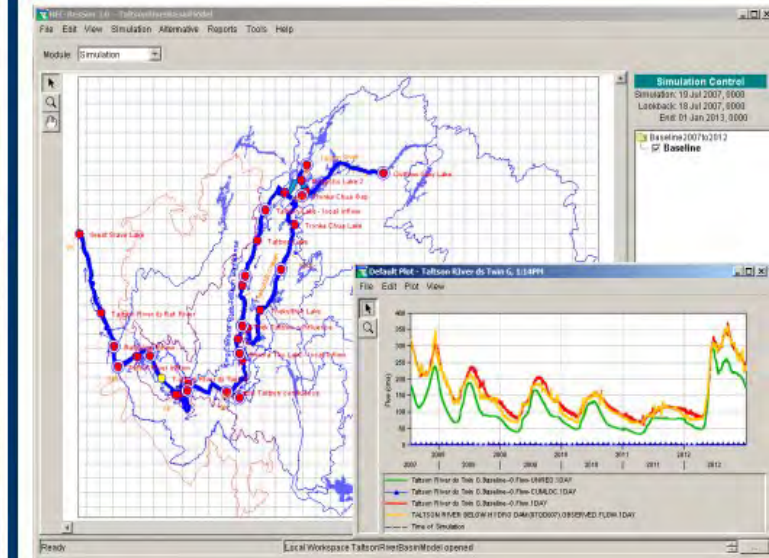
HEC-ResSim 3.0 - TaltsonRiverBasinModel

File Edit View Simulation Alternative Reports Tools Help

Module: Simulation

Simulation Control
Simulation: 19 Jul 2007, 0000
Lookback: 18 Jul 2007, 0000
End: 01 Jan 2013, 0000

Baseline2007to2012
Baseline

Great Slave Lake
Taltson River ds Rat River
Tronka Chua Lake
Tronka Chua Lake - Local Inflow
Tronka Chua Gap
Taltson Lake
Nonacho Lake
Taltson Confluence

Default Plot - Taltson River ds Twin G, 1:14PM
File Edit Plot View

| 400 | 350 | 300 | 250 | 200 | 150 | 100 | 50 | 0 |

Flow (cms)

2007 2008 2008 2009 2009 2010 2010 2011 2011 2012 2012

Taltson River ds Twin G.Baseline-0.Flow-UNREG 1DAY
Taltson River ds Twin G.Baseline-0.Flow-CUMLOC 1DAY
Taltson River ds Twin G.Baseline-0.Flow 1DAY
TALTSON RIVER BELOW HYDRO DAM (07QD007).OBSERVED FLOW 1DAY
Time of Simulation

Ready
Local Workspace TaltsonRiverBasinModel opened